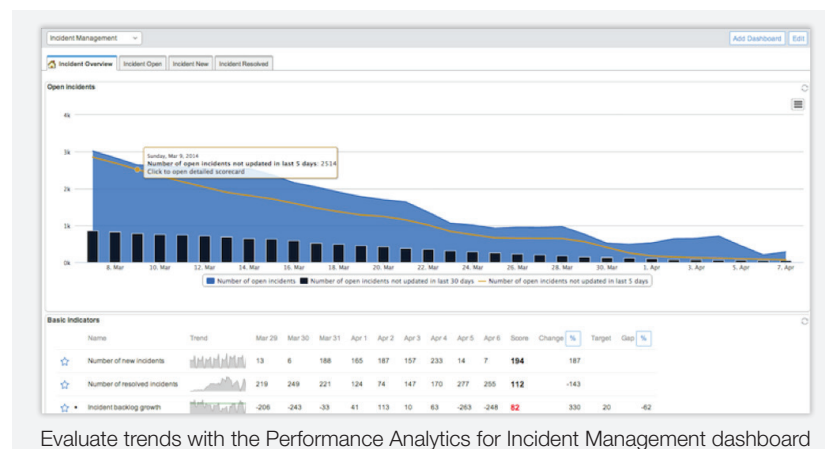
Incident Management

Add Dashboard Edit

Incident Overview | Incident Open | Incident New | Incident Resolved

Open incidents

4k

3k

2k

1k

0k

Sunday, Mar 9, 2014
Number of open incidents not updated in last 5 days: 2514
Click to open detailed scorecard

8. Mar 10. Mar 12. Mar 14. Mar 16. Mar 18. Mar 20. Mar 22. Mar 24. Mar 26. Mar 28. Mar 30. Mar 1. Apr 3. Apr 5. Apr 7. Apr

Number of open incidents | Number of open incidents not updated in last 30 days | Number of open incidents not updated in last 5 days

Basic Indicators

| | Name | Trend | Mar 29 | Mar 30 | Mar 31 | Apr 1 | Apr 2 | Apr 3 | Apr 4 | Apr 5 | Apr 6 | Score | Change % | Target | Gap % |
|---|---|---|---|---|---|---|---|---|---|---|---|---|---|---|---|
| ☆ | Number of new incidents | | 13 | 6 | 188 | 165 | 187 | 157 | 233 | 14 | 7 | 194 | 187 | | |
| ☆ | Number of resolved incidents | | 219 | 249 | 221 | 124 | 74 | 147 | 170 | 277 | 255 | 112 | -143 | | |
| ☆ • | Incident backlog growth | | -206 | -243 | -33 | 41 | 113 | 10 | 63 | -263 | -248 | 82 | 330 | 20 | -62 |

Evaluate trends with the Performance Analytics for Incident Management dashboard